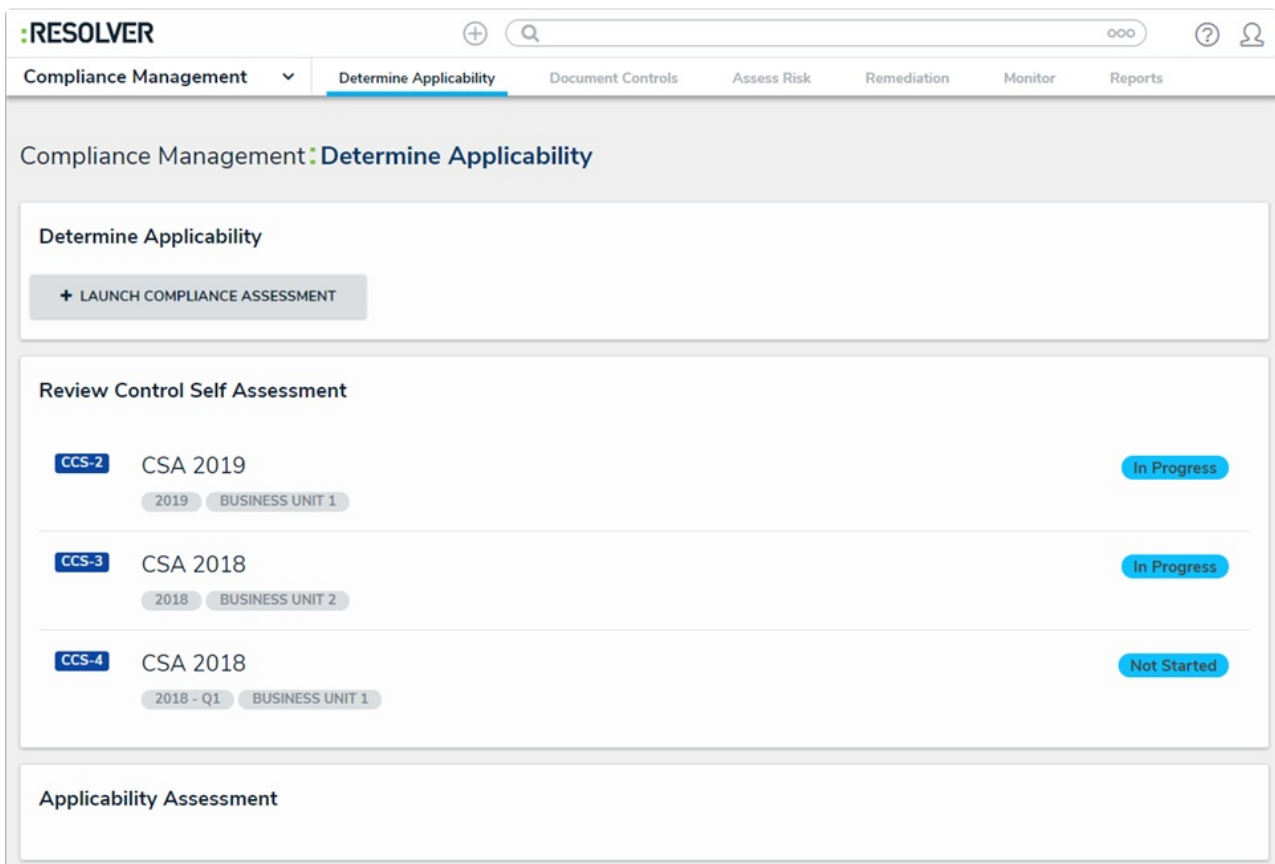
:RESOLVER

Compliance Management
Determine Applicability
Document Controls
Assess Risk
Remediation
Monitor
Reports

Compliance Management : Determine Applicability

Determine Applicability

+ LAUNCH COMPLIANCE ASSESSMENT

Review Control Self Assessment

CCS-2 CSA 2019
2019 BUSINESS UNIT 1
In Progress

CCS-3 CSA 2018
2018 BUSINESS UNIT 2
In Progress

CCS-4 CSA 2018
2018 - Q1 BUSINESS UNIT 1
Not Started

Applicability Assessment